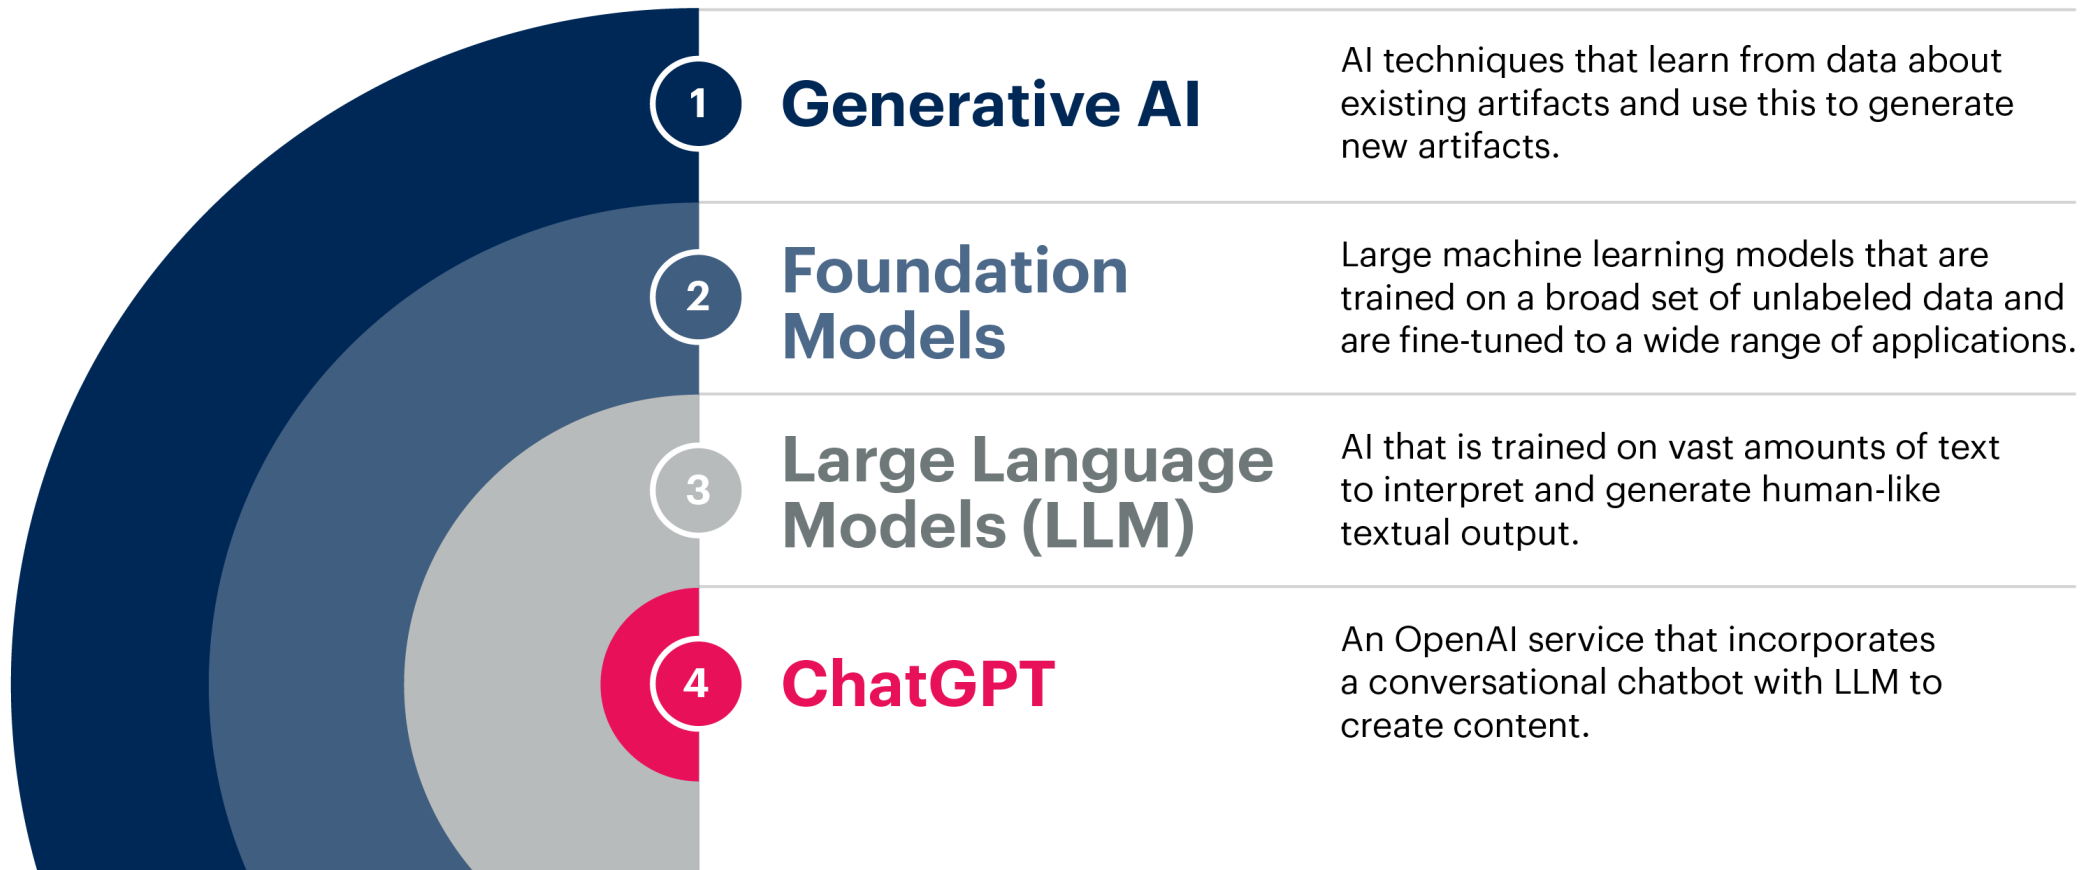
1 Generative AI

AI techniques that learn from data about existing artifacts and use this to generate new artifacts.

2 Foundation Models

Large machine learning models that are trained on a broad set of unlabeled data and are fine-tuned to a wide range of applications.

3 Large Language Models (LLM)

AI that is trained on vast amounts of text to interpret and generate human-like textual output.

4 ChatGPT

An OpenAI service that incorporates a conversational chatbot with LLM to create content.